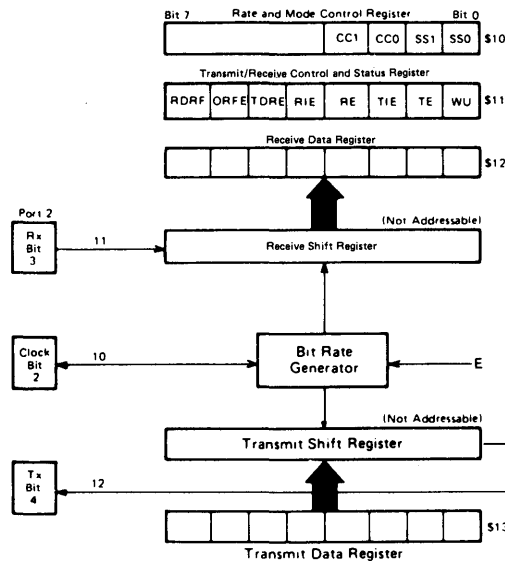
Bit 7 Rate and Mode Control Register Bit 0

| | CC1 | CC0 | SS1 | SS0 |
|---|---|---|---|---|

$10

Transmit/Receive Control and Status Register

| RDRF | ORFE | TDRE | RIE | RE | TIE | TE | WU |
|---|---|---|---|---|---|---|---|

$11

Receive Data Register

$12

(Not Addressable)

Port 2

Rx Bit 3

11

Receive Shift Register

Clock Bit 2

10

Bit Rate Generator

E

(Not Addressable)

Transmit Shift Register

Tx Bit 4

12

$13

Transmit Data Register